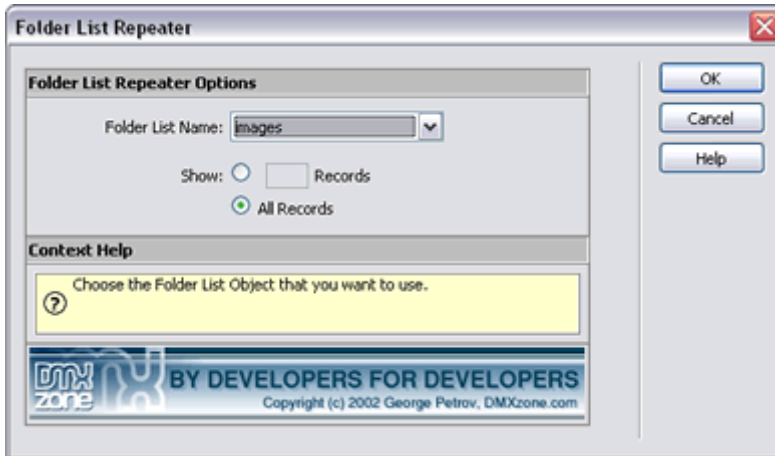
Folder List Repeater

Folder List Repeater Options

Folder List Name: images

Show: Records

All Records

Context Help

Choose the Folder List Object that you want to use.

DMX zone

BY DEVELOPERS FOR DEVELOPERS

Copyright (c) 2002 George Petrov, DMXzone.com

OK

Cancel

Help